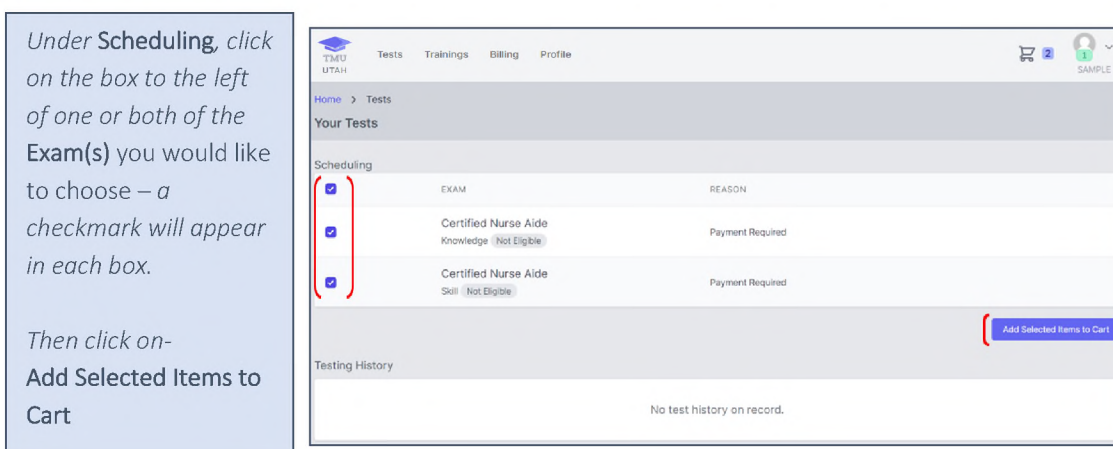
Under Scheduling, click on the box to the left of one or both of the Exam(s) you would like to choose – a checkmark will appear in each box.

Then click on-
Add Selected Items to Cart

TMU UTAH
Tests Trainings Billing Profile
2
1
SAMPLE

Home > Tests
Your Tests

Scheduling

| | EXAM | REASON |
|---|---|---|
| | Certified Nurse Aide Knowledge Not Eligible | Payment Required |
| | Certified Nurse Aide Skill Not Eligible | Payment Required |

Add Selected Items to Cart

Testing History

No test history on record.